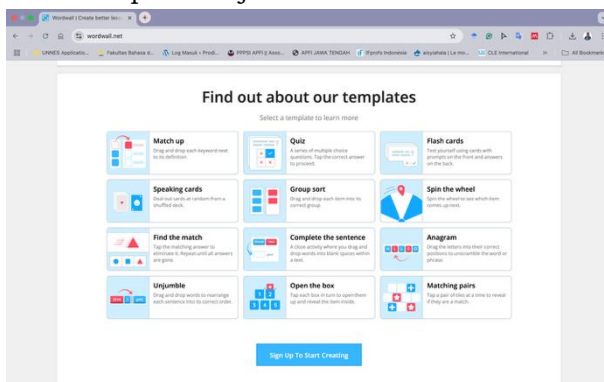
Wordwall | Create better less
wordwall.net
UNNES Applicatio... Fakultas Bahasa d... Log Masuk › Prodi... PPPSI APFI || Asso... APFI JAWA TENGAH IFprofs Indonesie aisyiahaia | Le mo... CLE International All Bookmarks

Find out about our templates

Select a template to learn more

Match up
Drag and drop each keyword next to its definition.

Quiz
A series of multiple choice questions. Tap the correct answer to proceed.

Flash cards
Test yourself using cards with prompts on the front and answers on the back.

Speaking cards
Deal out cards at random from a shuffled deck.

Group sort
Drag and drop each item into its correct group.

Spin the wheel
Spin the wheel to see which item comes up next.

Find the match
Tap the matching answer to eliminate it. Repeat until all answers are gone.

Complete the sentence
A cloze activity where you drag and drop words into blank spaces within a text.

Anagram
Drag the letters into their correct positions to unscramble the word or phrase.

Unjumble
Drag and drop words to rearrange each sentence into its correct order.

Open the box
Tap each box in turn to open them up and reveal the item inside.

Matching pairs
Tap a pair of tiles at a time to reveal if they are a match.

Sign Up To Start Creating